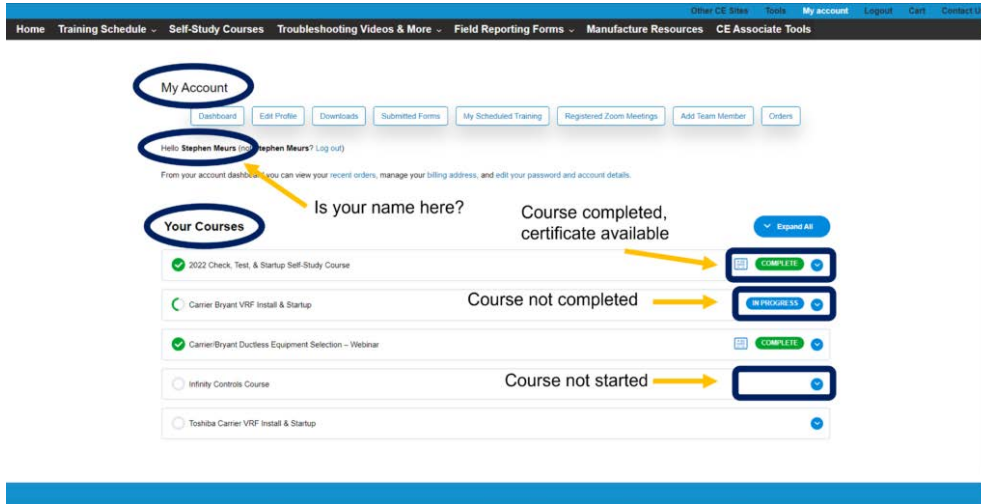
Other CE Sites Tools My account Logout Cart Contact U

Home Training Schedule Self-Study Courses Troubleshooting Videos & More Field Reporting Forms Manufacture Resources CE Associate Tools

My Account

Dashboard Edit Profile Downloads Submitted Forms My Scheduled Training Registered Zoom Meetings Add Team Member Orders

Hello Stephen Meurs (not Stephen Meurs? Log out)

From your account dashboard you can view your recent orders, manage your billing address, and edit your password and account details.

Is your name here?

Your Courses

Course completed, certificate available

Expand All

2022 Check, Test, & Startup Self-Study Course COMPLETE

Carrier Bryant VRF Install & Startup

Course not completed

IN PROGRESS

Carrier/Bryant Ductless Equipment Selection – Webinar COMPLETE

Infinity Controls Course

Course not started

Toshiba Carrier VRF Install & Startup